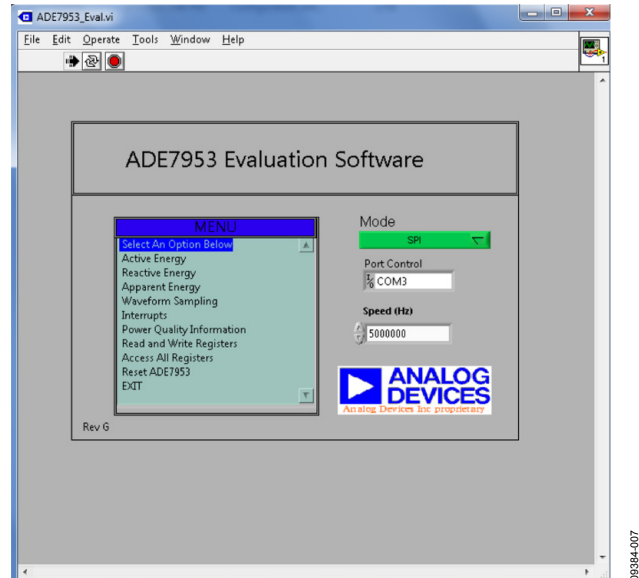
ADE7953_Eval.vi

File Edit Operate Tools Window Help

ADE7953 Evaluation Software

MENU
Select An Option Below
Active Energy
Reactive Energy
Apparent Energy
Waveform Sampling
Interrupts
Power Quality Information
Read and Write Registers
Access All Registers
Reset ADE7953
EXIT

Mode
SPI

Port Control
COM3

Speed (Hz)
5000000

ANALOG DEVICES
Analog Devices Inc proprietary

Rev G

09384-007